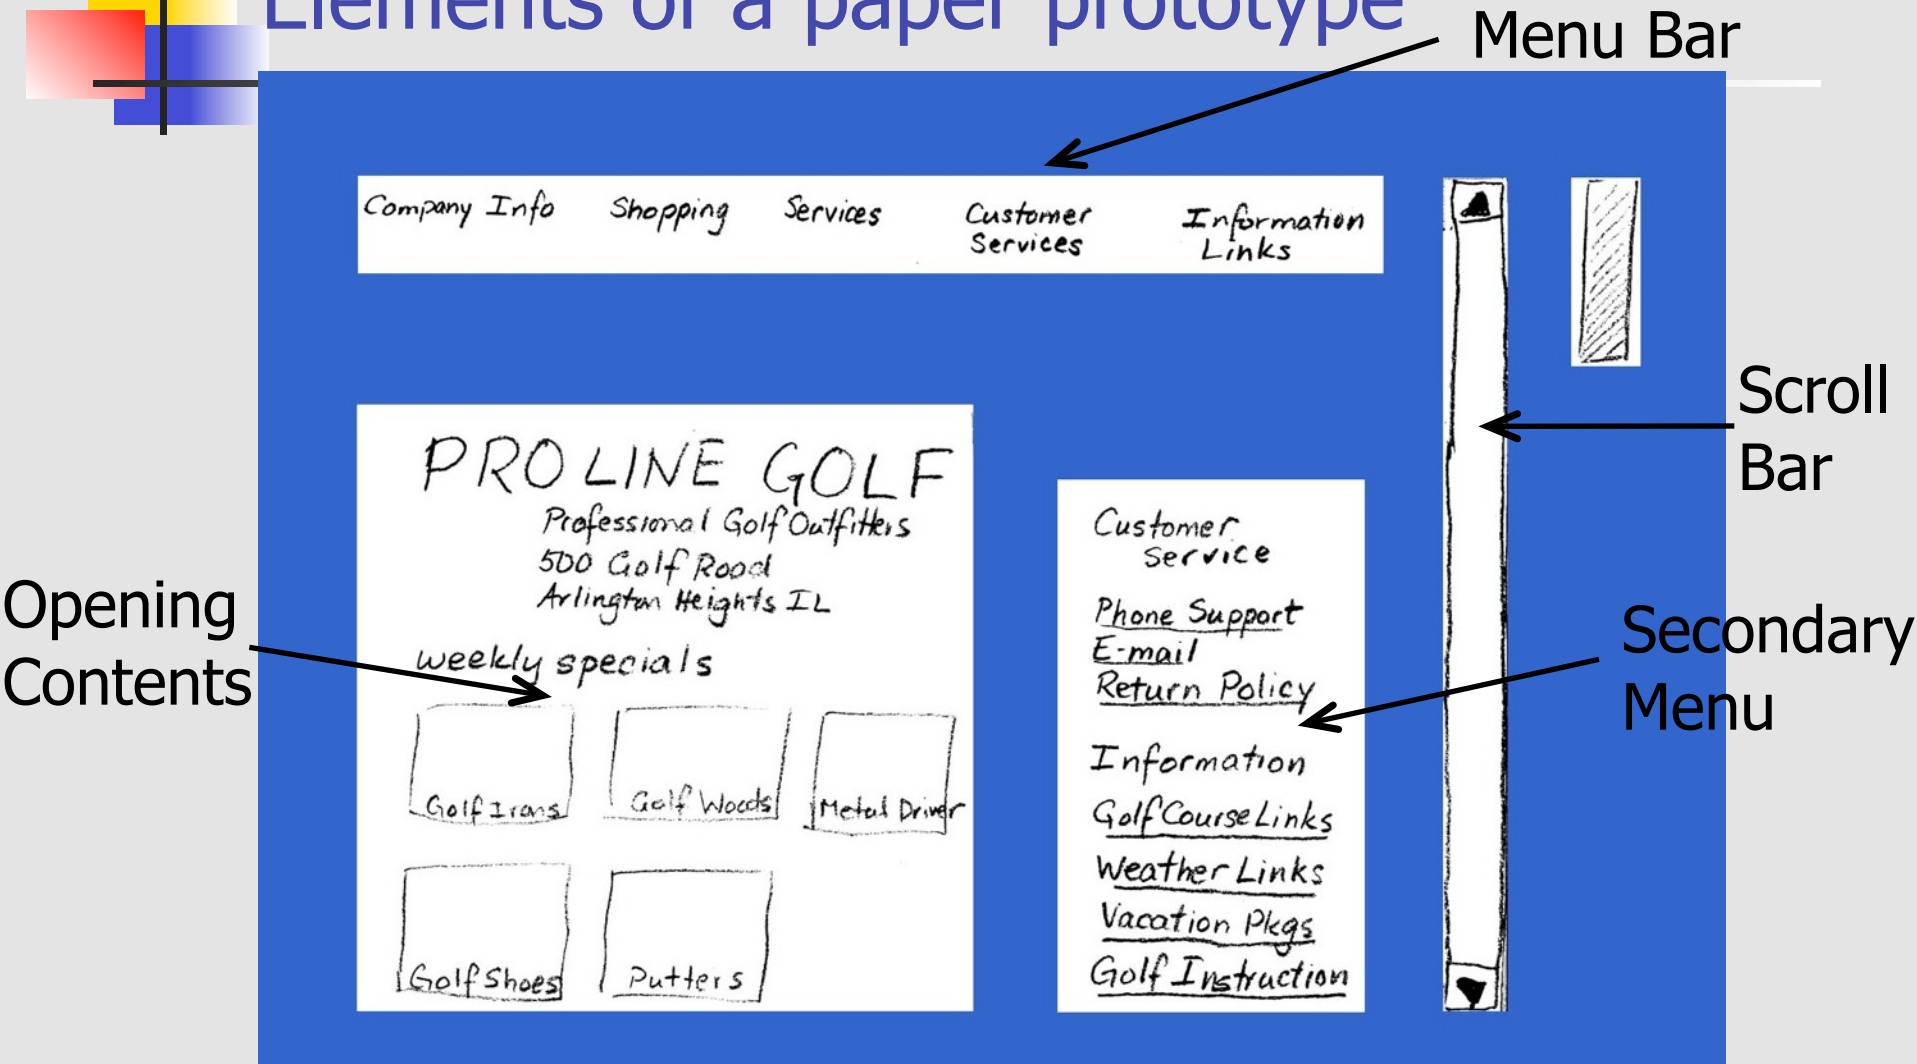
Elements of a paper prototype

Menu Bar

Company Info Shopping Services Customer Services Information Links

Scroll Bar

PRO LINE GOLF
Professional Golf Outfitters
500 Golf Road
Arlington Heights IL

weekly specials

Golf Irons Golf Woods Metal Driver
Golf Shoes Putters

Opening Contents

Customer Service
Phone Support
E-mail
Return Policy
Information
Golf Course Links
Weather Links
Vacation Pkgs
Golf Instruction

Secondary Menu